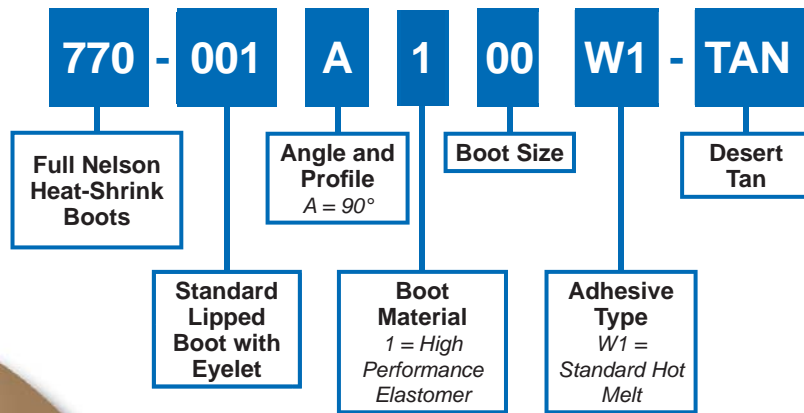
770 - 001 A 1 00 W1 - TAN

Full Nelson Heat-Shrink Boots

Angle and Profile
$A = 90°$

Boot Size

Desert Tan

Standard Lipped Boot with Eyelet

Boot Material
1 = High Performance Elastomer

Adhesive Type
W1 = Standard Hot Melt